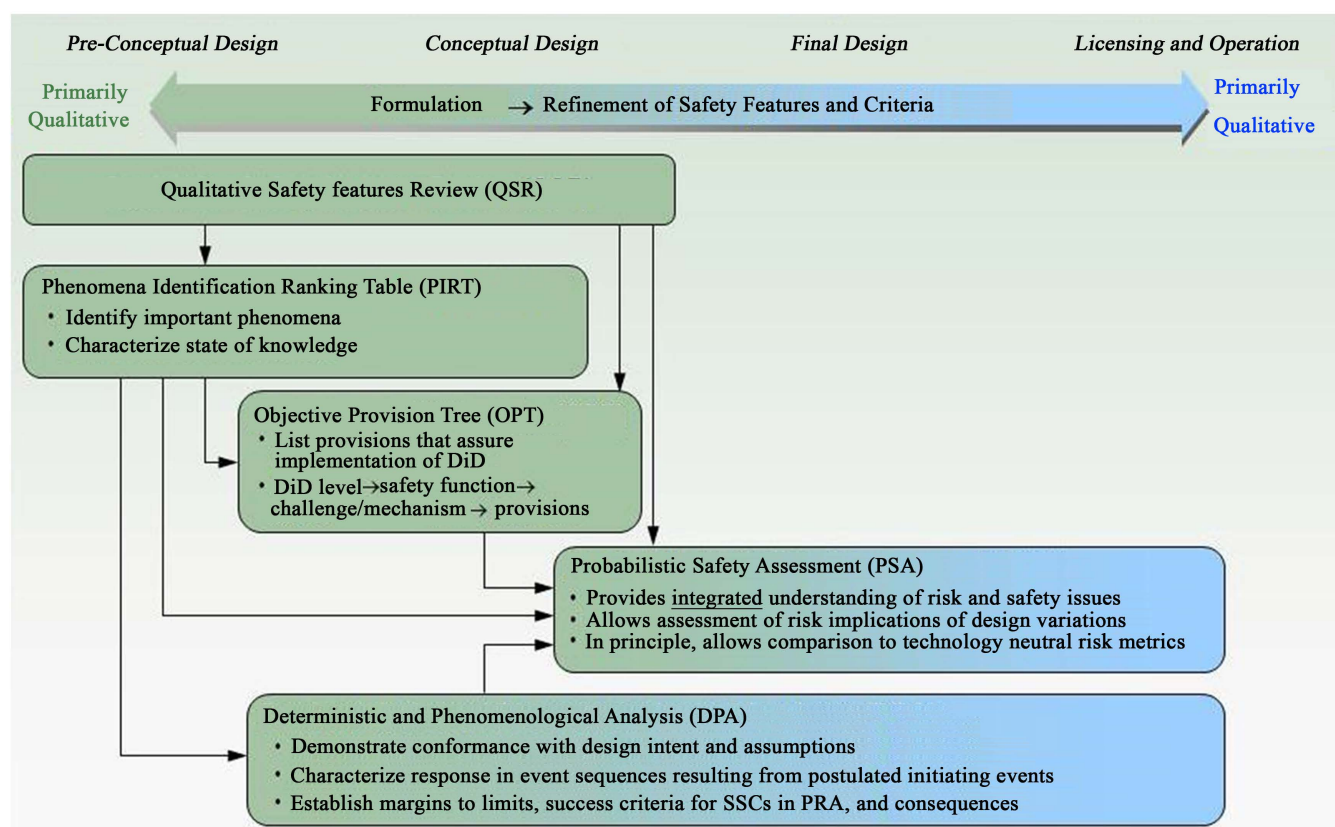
Pre-Conceptual Design

Conceptual Design

Final Design

Licensing and Operation

Primarily Qualitative

Formulation → Refinement of Safety Features and Criteria

Primarily Qualitative

Qualitative Safety features Review (QSR)

Phenomena Identification Ranking Table (PIRT)
• Identify important phenomena
• Characterize state of knowledge

Objective Provision Tree (OPT)
• List provisions that assure implementation of DiD
• DiD level→safety function→ challenge/mechanism → provisions

Probabilistic Safety Assessment (PSA)
• Provides integrated understanding of risk and safety issues
• Allows assessment of risk implications of design variations
• In principle, allows comparison to technology neutral risk metrics

Deterministic and Phenomenological Analysis (DPA)
• Demonstrate conformance with design intent and assumptions
• Characterize response in event sequences resulting from postulated initiating events
• Establish margins to limits, success criteria for SSCs in PRA, and consequences